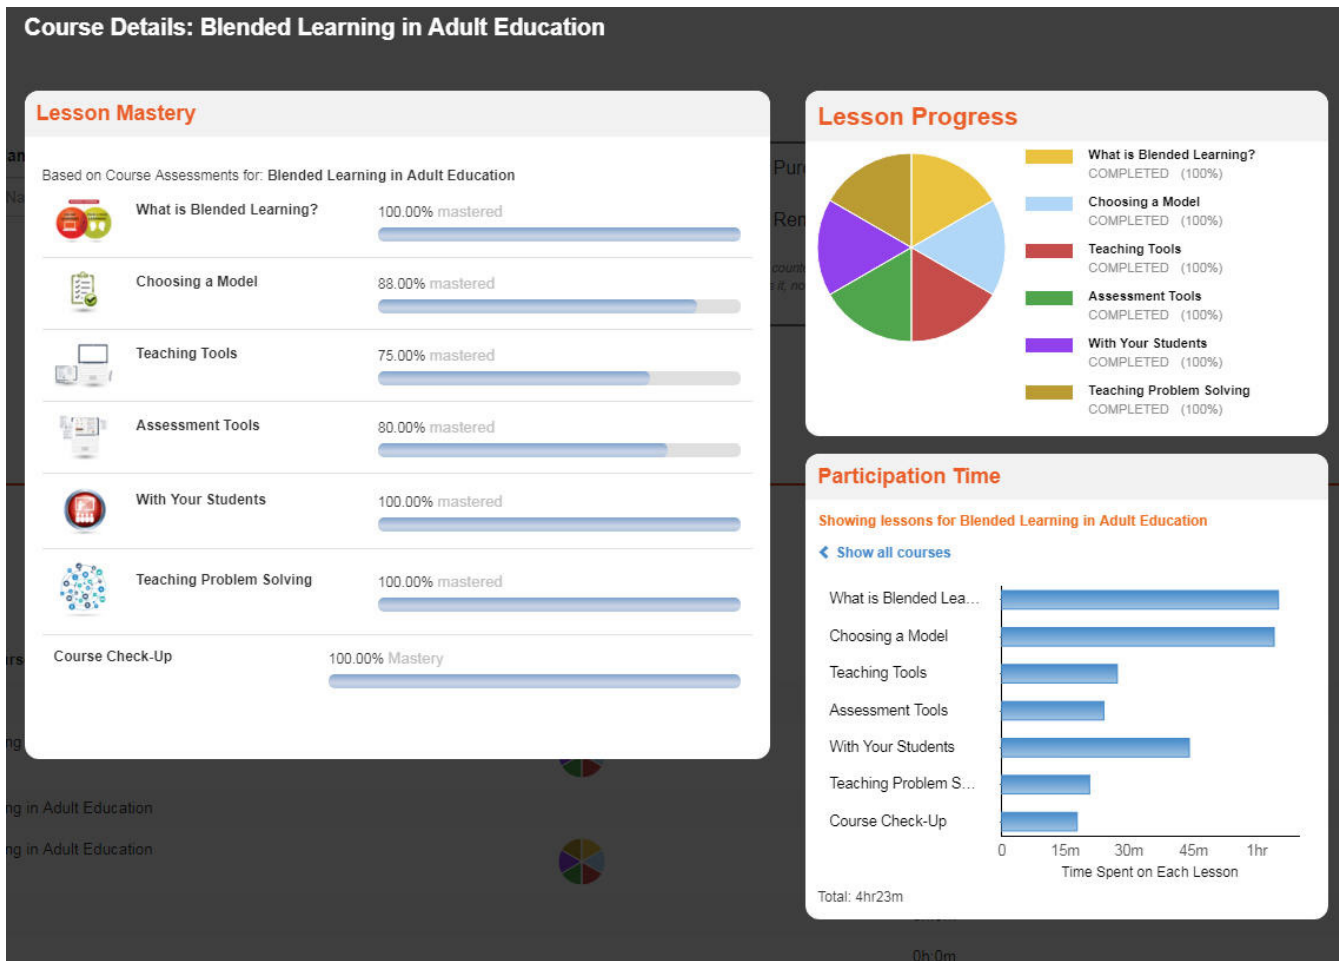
Course Details: Blended Learning in Adult Education

Lesson Mastery

Based on Course Assessments for: Blended Learning in Adult Education

What is Blended Learning? 100.00% mastered

Choosing a Model 88.00% mastered

Teaching Tools 75.00% mastered

Assessment Tools 80.00% mastered

With Your Students 100.00% mastered

Teaching Problem Solving 100.00% mastered

Course Check-Up 100.00% Mastery

Lesson Progress

What is Blended Learning?
COMPLETED (100%)

Choosing a Model
COMPLETED (100%)

Teaching Tools
COMPLETED (100%)

Assessment Tools
COMPLETED (100%)

With Your Students
COMPLETED (100%)

Teaching Problem Solving
COMPLETED (100%)

Participation Time

Showing lessons for Blended Learning in Adult Education

Show all courses

What is Blended Lea...
Choosing a Model
Teaching Tools
Assessment Tools
With Your Students
Teaching Problem S...
Course Check-Up

0 15m 30m 45m 1hr
Time Spent on Each Lesson

Total: 4hr23m

ng in Adult Education
ng in Adult Education
0h 0m